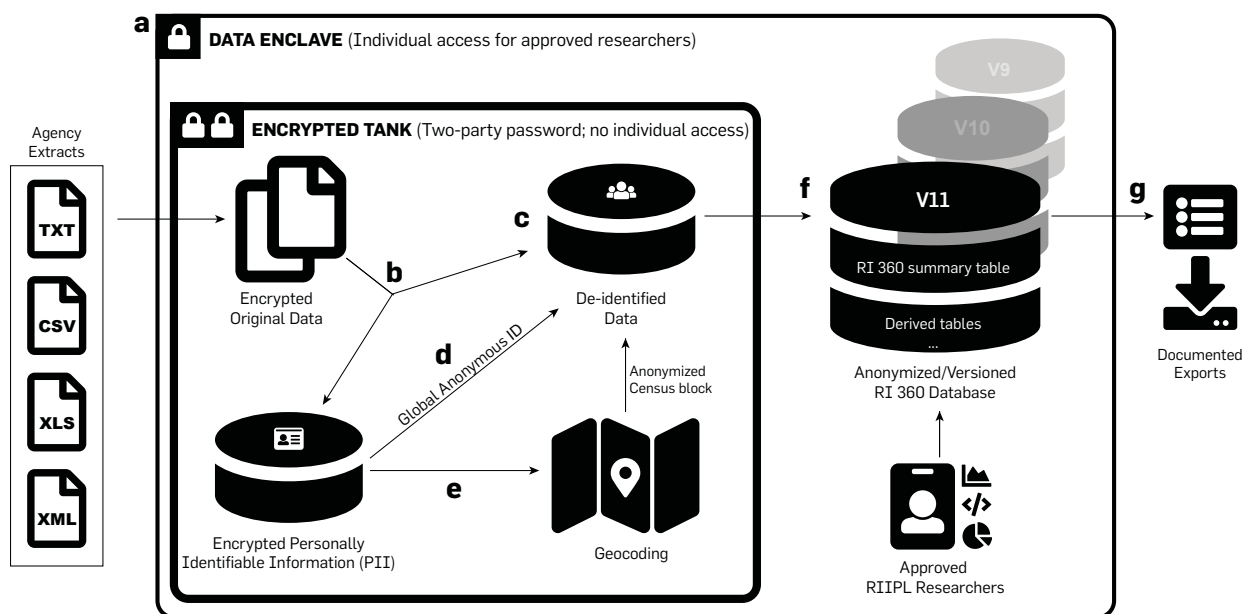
a

DATA ENCLAVE (Individual access for approved researchers)

Agency Extracts

TXT

CSV

XLS

XML

ENCRYPTED TANK (Two-party password; no individual access)

Encrypted Original Data

b

c

De-identified Data

d

Global Anonymous ID

Anonymized Census block

Encrypted Personally Identifiable Information (PII)

e

Geocoding

f

V9

V10

V11

RI 360 summary table

Derived tables

...

Anonymized/Versioned RI 360 Database

Approved RIIPL Researchers

g

Documented Exports